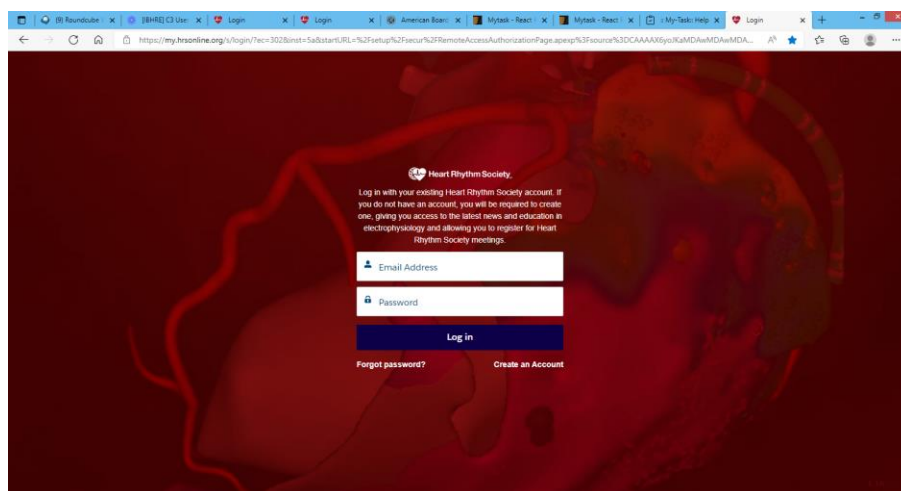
(9) Roundcube | [IBHRE] C3 Use | Login | Login | American Board | Mytask - React | Mytask - React | c My-Task: Help | Login

https://my.hrsonline.org/s/login/?ec=302&inst=5a&startURL=%2Fsetup%2Fsecur%2FRemoteAccessAuthorizationPage.apexp%3Fsource%3DCAAAAX6yoJKaMDAwMDAwMDA...

Heart Rhythm Society

Log in with your existing Heart Rhythm Society account. If you do not have an account, you will be required to create one, giving you access to the latest news and education in electrophysiology and allowing you to register for Heart Rhythm Society meetings.

Email Address

Password

Log in

Forgot password?

Create an Account